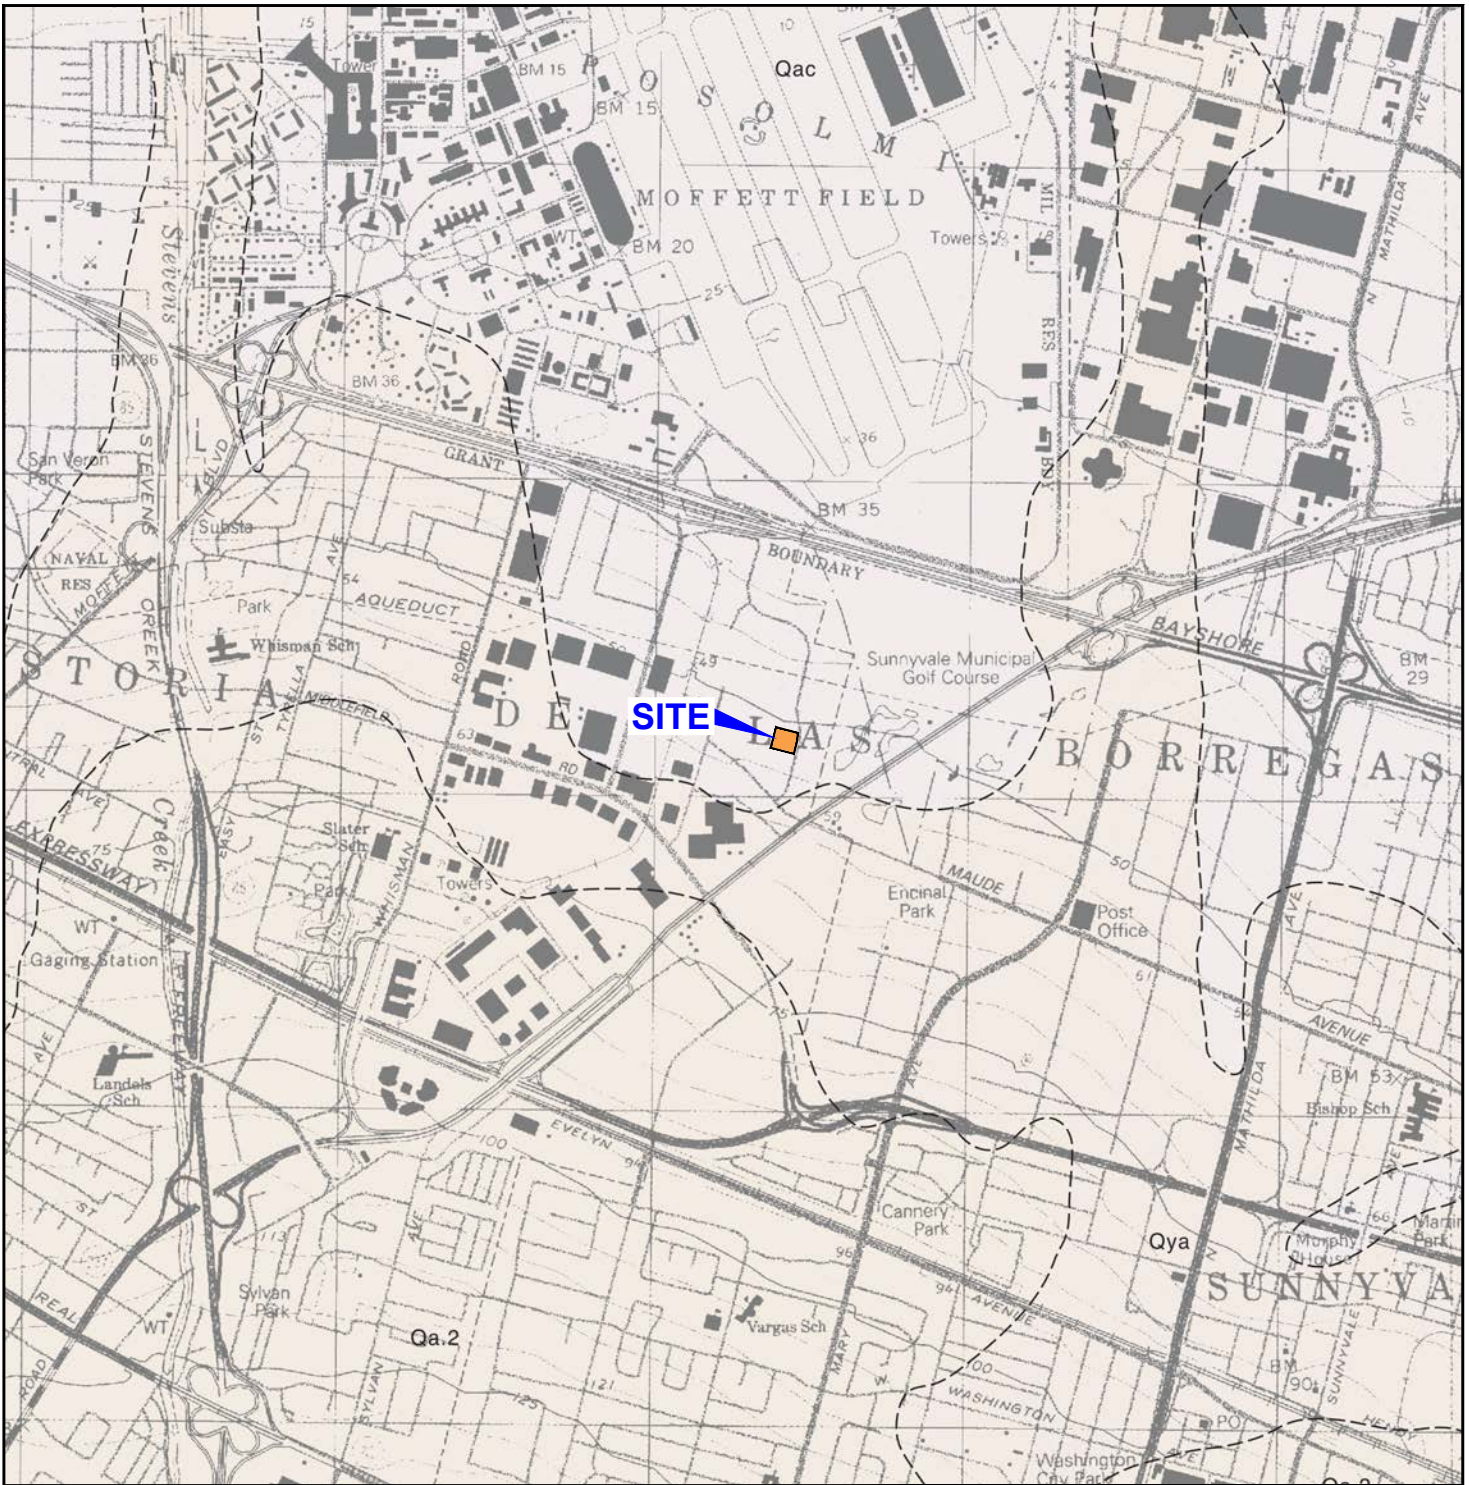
Tower
BM 15
P O S O L M I
BM 15
Qac
MOFFETT FIELD
BM 20
WT
Towers
25
Stevens
BM 36
BM 36
GRANT
36
BM 35
BOUNDARY
San Veron Park
STEVENS
BLVD
Substa
NAVAL RES
MOFFETT
CREEK
AVE
Park
AQUEDUCT
Whisman Sch
S T O R I A
TYRELLA
MIDDLEFIELD
RD
49
D E
SITE
L A S
Sunnyvale Municipal Golf Course
B O R R E G A S
BAYSHORE
BM 29
MATHILDA AVE
EXPRESSWAY
Creek
Slater Sch
WHISMAN
Park
Towers
WT
Gaging Station
MAUDE
Encinal Park
Post Office
50
AVENUE
BM 53
Bishop Sch
MATHILDA
Landels Sch
EVELYN
100
94
AVE
Cannery Park
96
Qya
Murphy House
SUNNYVA
Sylvan Park
WT
Qa.2
Vargas Sch
MARY
AVENUE
WASHINGTON
SYLVAN
REAL
ROAD
PO
Washington City Park
SUNNYVALE
BM 90
AVE
ST